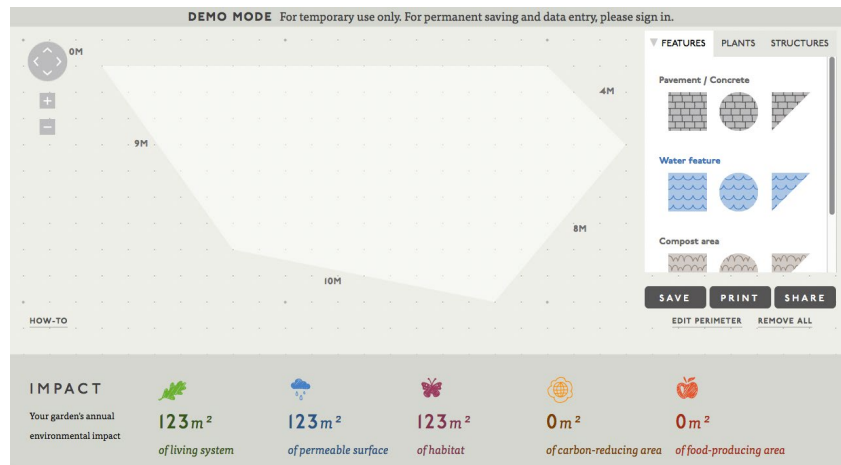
DEMO MODE For temporary use only. For permanent saving and data entry, please sign in.

0M

4M

9M

8M

10M

HOW-TO

FEATURES PLANTS STRUCTURES

Pavement / Concrete

Water feature

Compost area

SAVE PRINT SHARE

EDIT PERIMETER REMOVE ALL

IMPACT

Your garden's annual environmental impact

123m²
of living system

123m²
of permeable surface

123m²
of habitat

0m²
of carbon-reducing area

0m²
of food-producing area